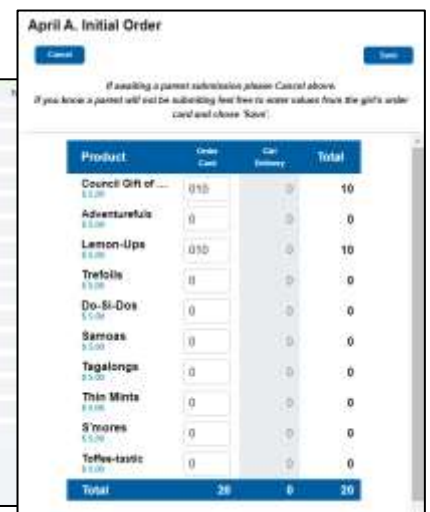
April A. Initial Order

Cancel

Save

If awaiting a parent submission please Cancel above.
If you know a parent will not be submitting feel free to enter values from the girl's order card and chose 'Save'.

| Product | Order Card | Girl Delivery | Total |
|---|---|---|---|
| Council Gift of ... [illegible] | 010 | 0 | 10 |
| Adventurefuls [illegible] | 0 | 0 | 0 |
| Lemon-Ups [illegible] | 010 | 0 | 10 |
| Trefoils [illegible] | 0 | 0 | 0 |
| Do-Si-Dos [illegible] | 0 | 0 | 0 |
| Samoas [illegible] | 0 | 0 | 0 |
| Tagalongs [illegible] | 0 | 0 | 0 |
| Thin Mints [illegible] | 0 | 0 | 0 |
| S'mores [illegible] | 0 | 0 | 0 |
| Toffee-tastic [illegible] | 0 | 0 | 0 |
| Total | 20 | 0 | 20 |